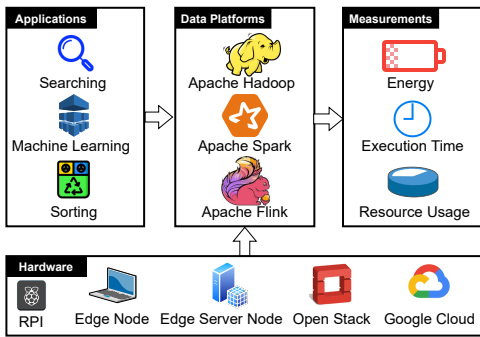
Applications

Searching

Machine Learning

Sorting

Data Platforms

Apache Hadoop

Apache Spark

Apache Flink

Measurements

Energy

Execution Time

Resource Usage

Hardware

RPI

Edge Node

Edge Server Node

Open Stack

Google Cloud